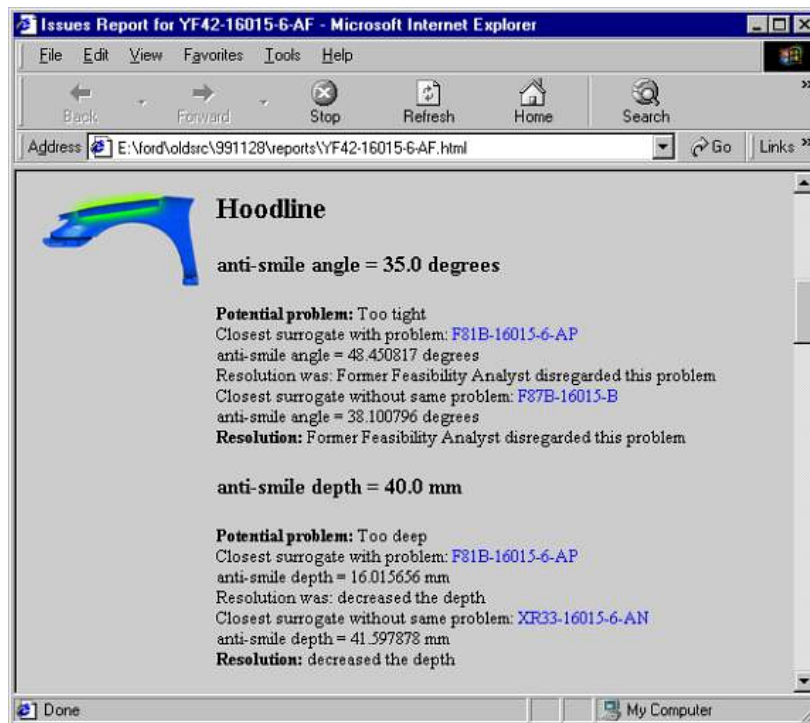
Issues Report for YF42-16015-6-AF - Microsoft Internet Explorer

File Edit View Favorites Tools Help

Back Forward Stop Refresh Home Search

Address E:\ford\oldsrc\991128\reports\YF42-16015-6-AF.html Go Links

Hoodline

anti-smile angle = 35.0 degrees

**Potential problem:** Too tight
Closest surrogate with problem: F81B-16015-6-AP
anti-smile angle = 48.450817 degrees
Resolution was: Former Feasibility Analyst disregarded this problem
Closest surrogate without same problem: F87B-16015-B
anti-smile angle = 38.100796 degrees
**Resolution:** Former Feasibility Analyst disregarded this problem

anti-smile depth = 40.0 mm

**Potential problem:** Too deep
Closest surrogate with problem: F81B-16015-6-AP
anti-smile depth = 16.015656 mm
Resolution was: decreased the depth
Closest surrogate without same problem: XR33-16015-6-AN
anti-smile depth = 41.597878 mm
**Resolution:** decreased the depth

Done My Computer